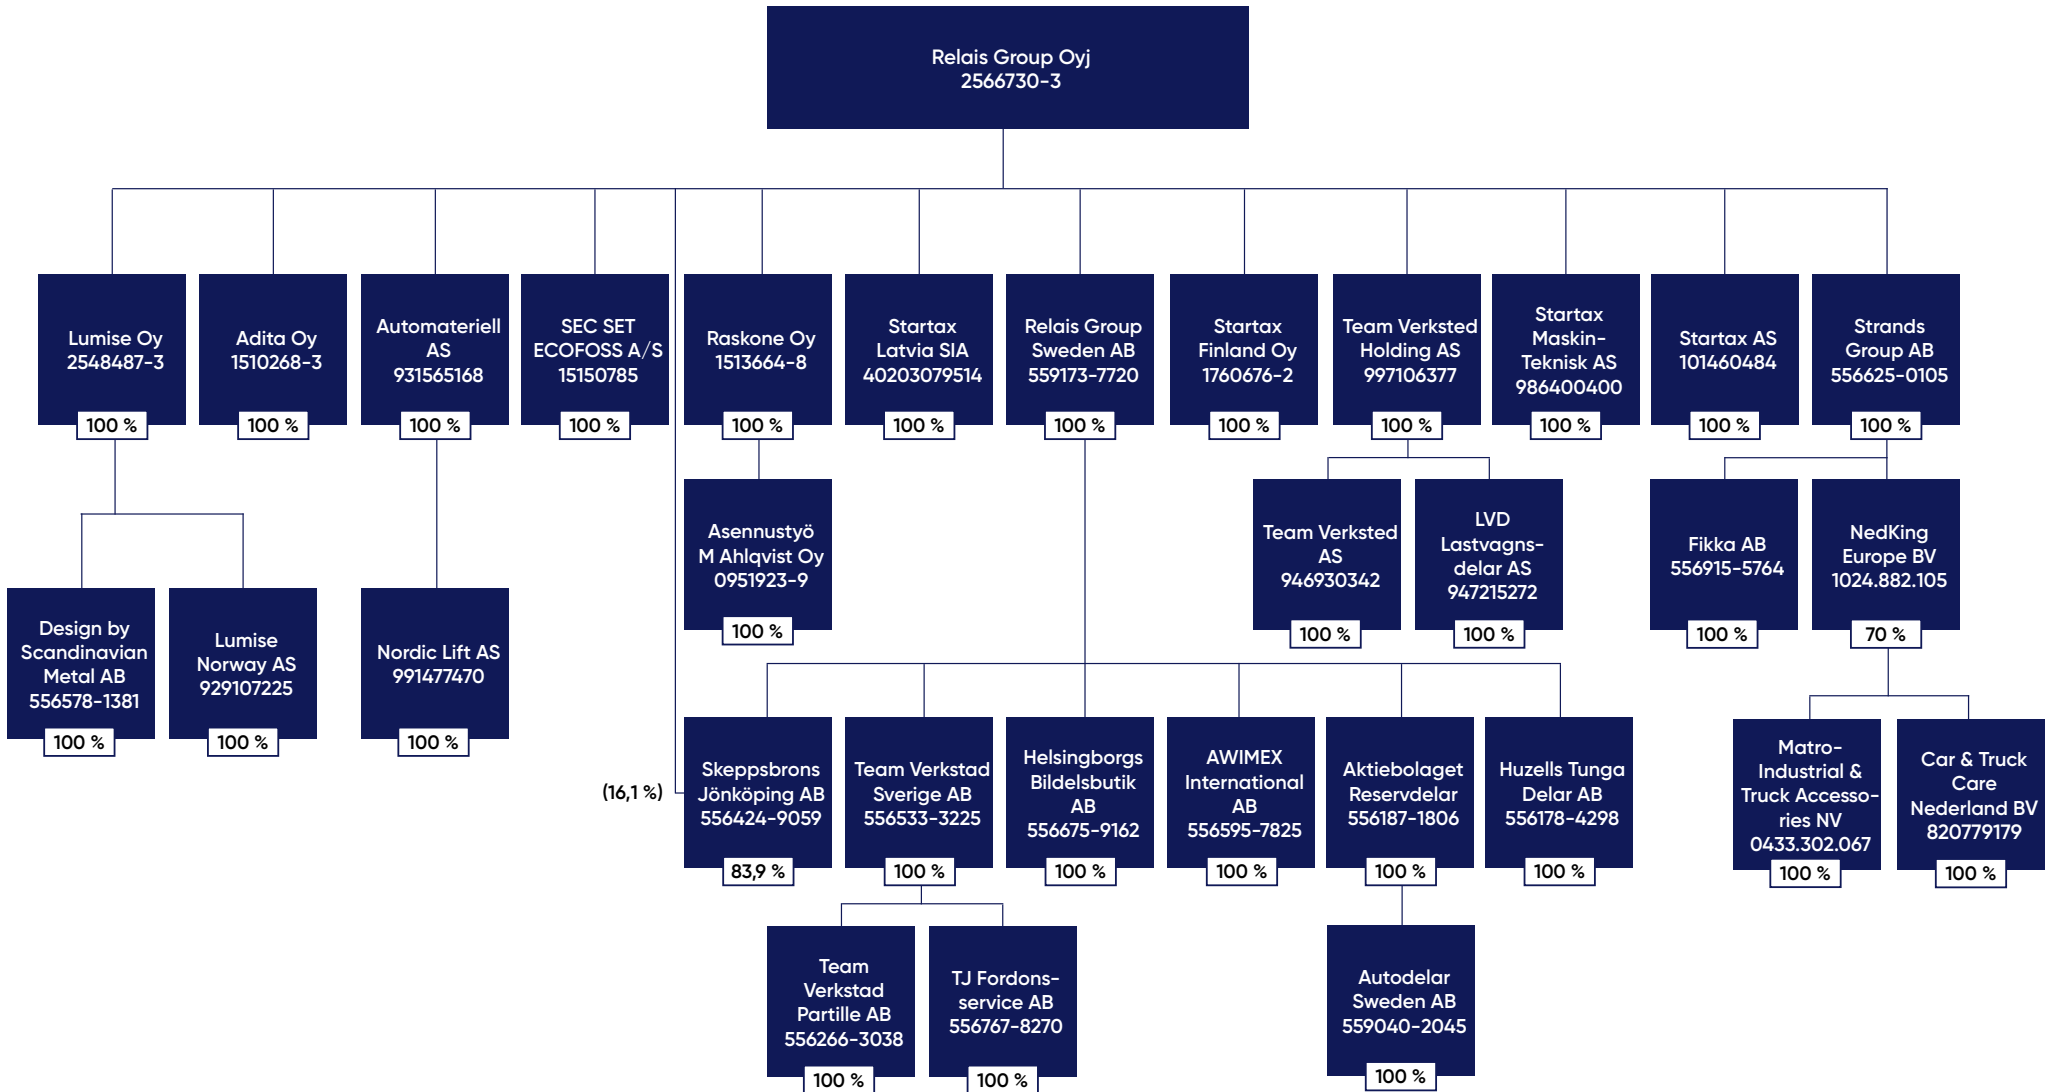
Relais Group Oyj
2566730-3

Lumise Oy
2548487-3
100 %

Adita Oy
1510268-3
100 %

Automateriell AS
931565168
100 %

SEC SET ECOFOSS A/S
15150785
100 %

Raskone Oy
1513664-8
100 %

Startax Latvia SIA
40203079514
100 %

Relais Group Sweden AB
559173-7720
100 %

Startax Finland Oy
1760676-2
100 %

Team Verksted Holding AS
997106377
100 %

Startax Maskin-Teknisk AS
986400400
100 %

Startax AS
101460484
100 %

Strands Group AB
556625-0105
100 %

Asennustyö M Ahlqvist Oy
0951923-9
100 %

Team Verksted AS
946930342
100 %

LVD Lastvagnsdelar AS
947215272
100 %

Fikka AB
556915-5764
100 %

NedKing Europe BV
1024.882.105
70 %

Design by Scandinavian Metal AB
556578-1381
100 %

Lumise Norway AS
929107225
100 %

Nordic Lift AS
991477470
100 %

(16,1 %)

Skeppsbrons Jönköping AB
556424-9059
83,9 %

Team Verkstad Sverige AB
556533-3225
100 %

Helsingborgs Bildelsbutik AB
556675-9162
100 %

AWIMEX International AB
556595-7825
100 %

Aktiebolaget Reservdelar
556187-1806
100 %

Huzells Tunga Delar AB
556178-4298
100 %

Matro-Industrial & Truck Accessories NV
0433.302.067
100 %

Car & Truck Care Nederland BV
820779179
100 %

Team Verkstad Partille AB
556266-3038
100 %

TJ Fordonsservice AB
556767-8270
100 %

Autodelar Sweden AB
559040-2045
100 %